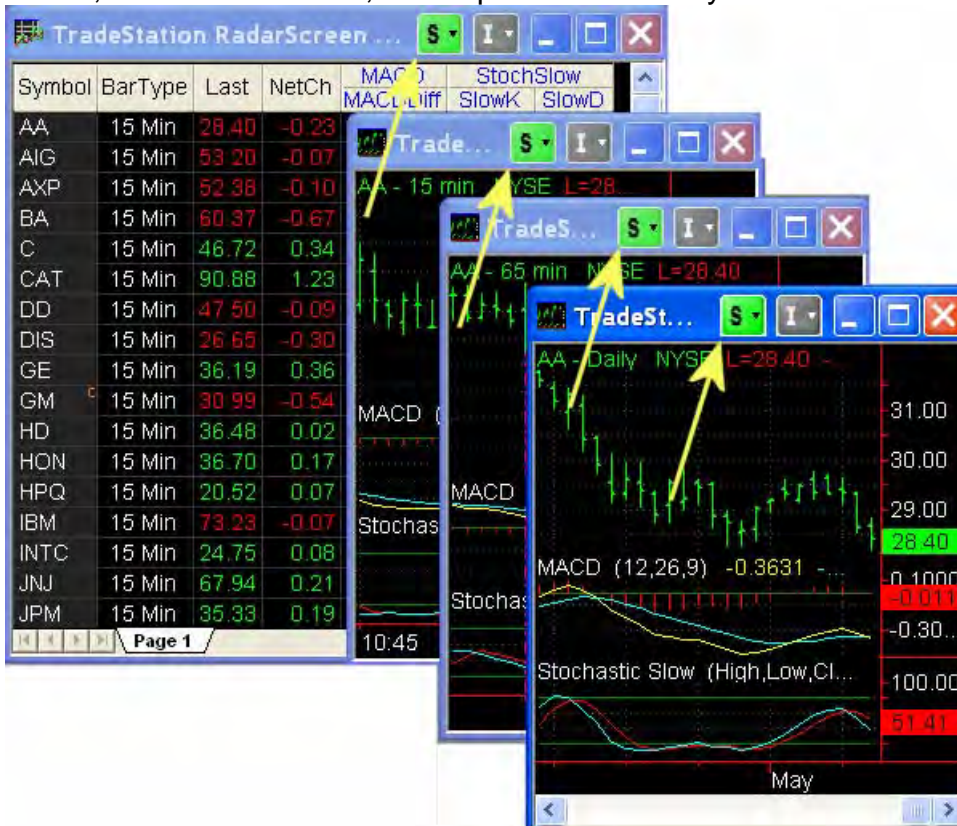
TradeStation RadarScreen ... S I

| Symbol | BarType | Last | NetCh | MACD MACDDiff | StochSlow SlowK | SlowD |
|---|---|---|---|---|---|---|
| AA | 15 Min | 28.40 | -0.23 | | | |
| AIG | 15 Min | 53.20 | -0.07 | | | |
| AXP | 15 Min | 52.38 | -0.10 | | | |
| BA | 15 Min | 60.37 | -0.67 | | | |
| C | 15 Min | 46.72 | 0.34 | | | |
| CAT | 15 Min | 90.88 | 1.23 | | | |
| DD | 15 Min | 47.50 | -0.09 | | | |
| DIS | 15 Min | 26.65 | -0.30 | | | |
| GE | 15 Min | 36.19 | 0.36 | | | |
| GM | 15 Min | 30.99 | -0.54 | | | |
| HD | 15 Min | 36.48 | 0.02 | | | |
| HON | 15 Min | 36.70 | 0.17 | | | |
| HPQ | 15 Min | 20.52 | 0.07 | | | |
| IBM | 15 Min | 73.23 | -0.07 | | | |
| INTC | 15 Min | 24.75 | 0.08 | | | |
| JNJ | 15 Min | 67.94 | 0.21 | | | |
| JPM | 15 Min | 35.33 | 0.19 | | | |

Page 1

Trade... S I
AA - 15 min NYSE L=28...
MACD (
Stochas
10:45

TradeS... S I
AA - 65 min NYSE L=28.40
MACD
Stochas

TradeSt... S I
AA - Daily NYSE L=28.40 -
31.00
30.00
29.00
28.40
MACD (12,26,9) -0.3631 -...
0.1000
-0.011
-0.30...
Stochastic Slow (High,Low,Cl...
100.00
51.41
May